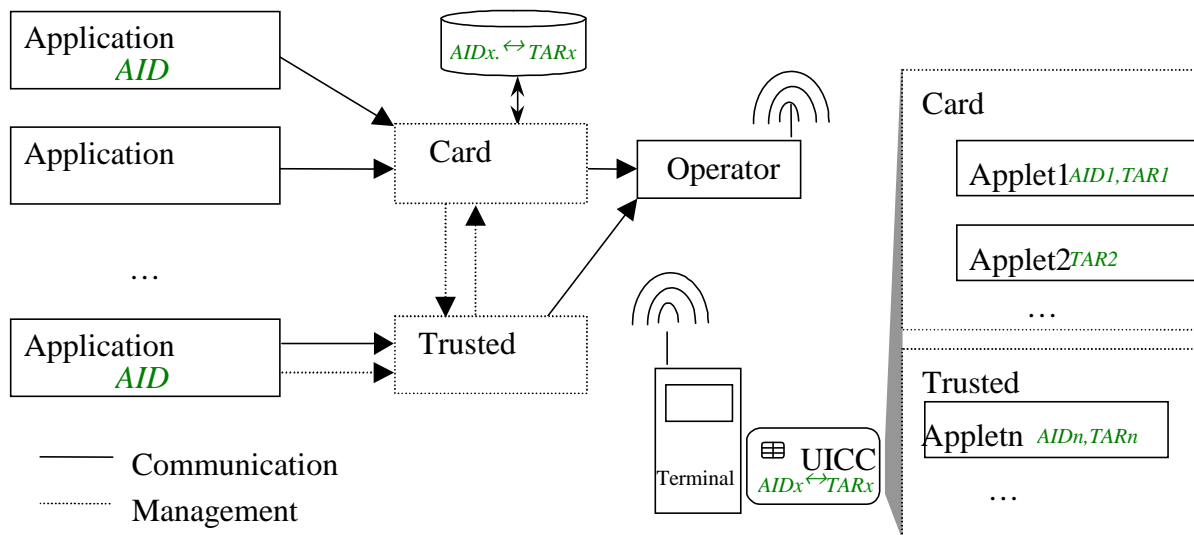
Application
AID

Application

…

Application
AID

AIDx. $\leftrightarrow$ TARx

Card

Trusted

Operator

Terminal

UICC
AIDx $\leftrightarrow$ TARx

Card

Applet1 AID1,TAR1

Applet2 TAR2

…

Trusted

Appletn AIDn,TARn

…

Communication
Management